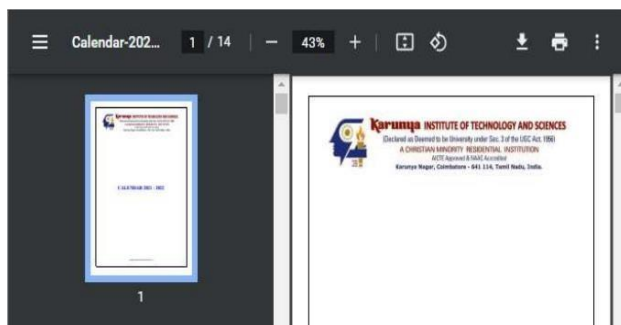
Calendar-202...
1 / 14
43%
+

CALENDAR 2021 - 2022

1

Karunya INSTITUTE OF TECHNOLOGY AND SCIENCES
(Declared as Deemed to be University under Sec. 3 of the UGC Act, 1956)
A CHRISTIAN MINORITY RESIDENTIAL INSTITUTION
AICTE Approved & NAAC Accredited
Karunya Nagar, Coimbatore - 641 114, Tamil Nadu, India.